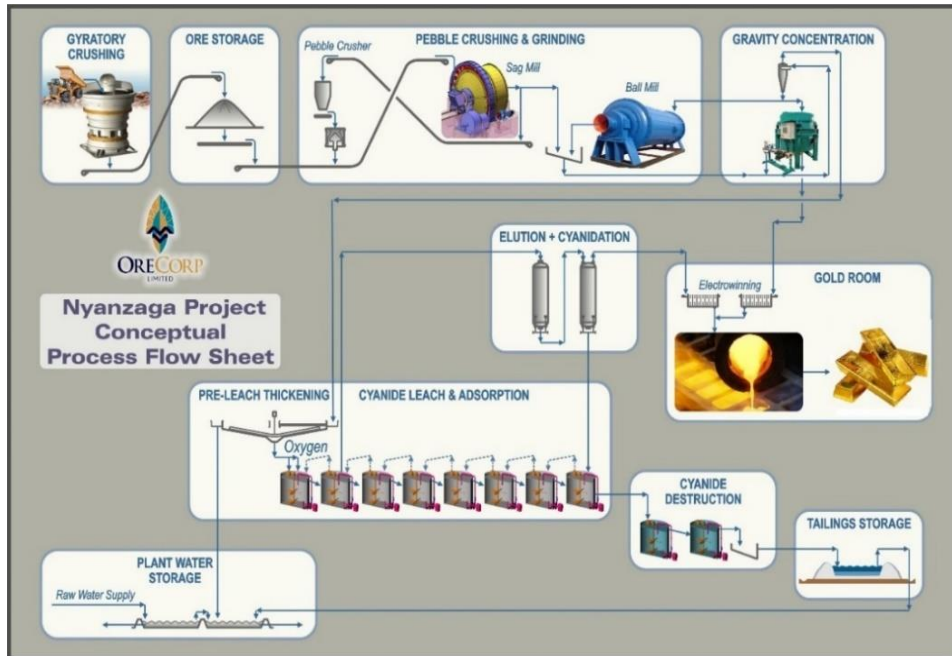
GYRATORY CRUSHING

ORE STORAGE

PEBBLE CRUSHING & GRINDING

Pebble Crusher

Sag Mill

Ball Mill

GRAVITY CONCENTRATION

ORECORP LIMITED

Nyanzaga Project Conceptual Process Flow Sheet

ELUTION + CYANIDATION

Electrowinning

GOLD ROOM

PRE-LEACH THICKENING

CYANIDE LEACH & ADSORPTION

Oxygen

CYANIDE DESTRUCTION

TAILINGS STORAGE

PLANT WATER STORAGE

Raw Water Supply